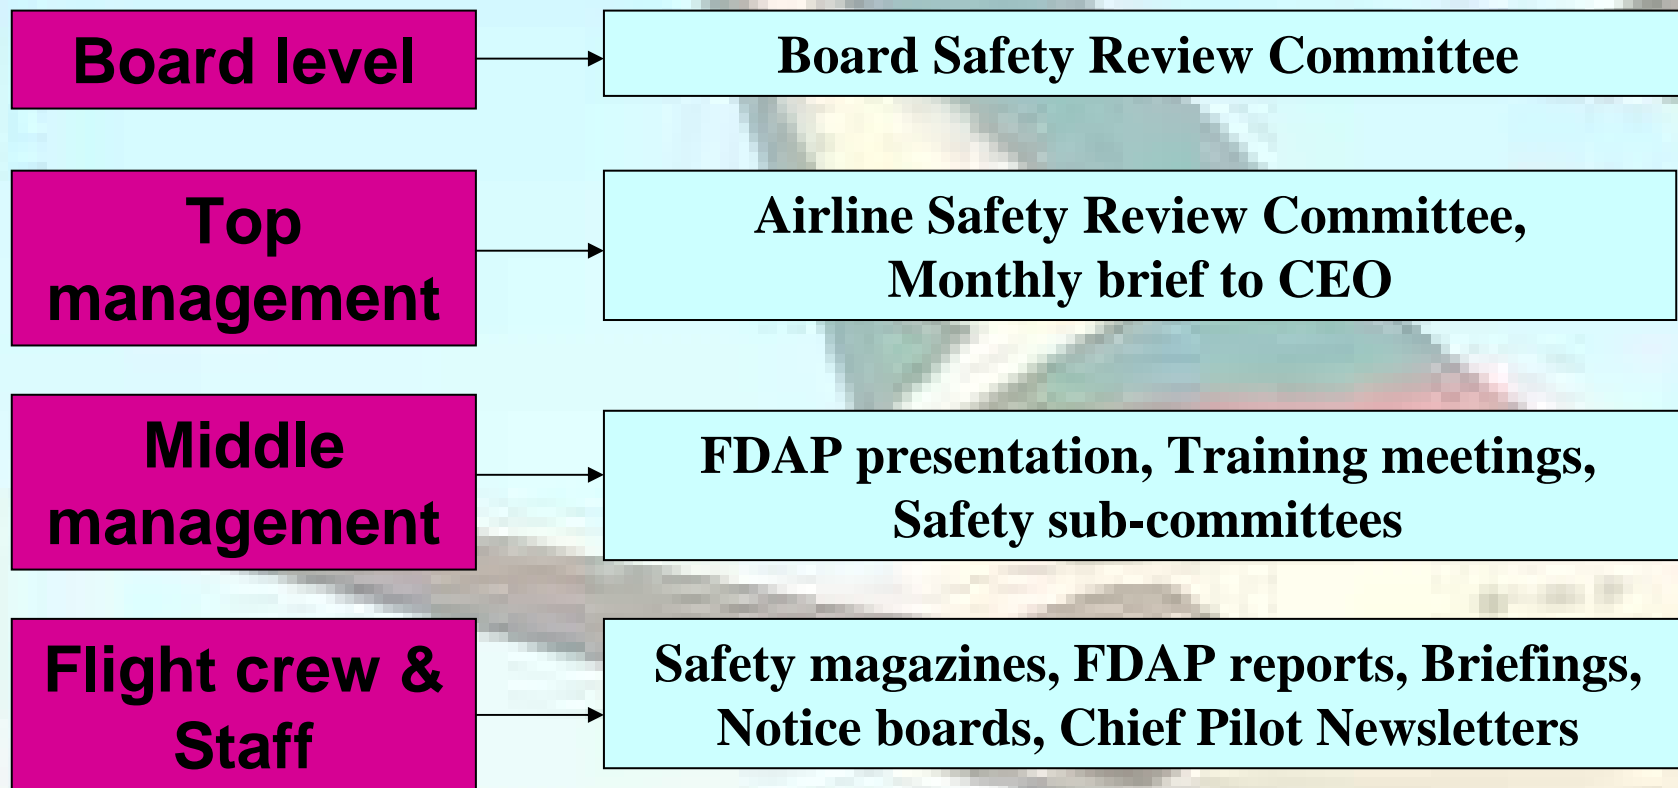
Board level

Board Safety Review Committee

Top management

Airline Safety Review Committee, Monthly brief to CEO

Middle management

FDAP presentation, Training meetings, Safety sub-committees

Flight crew & Staff

Safety magazines, FDAP reports, Briefings, Notice boards, Chief Pilot Newsletters